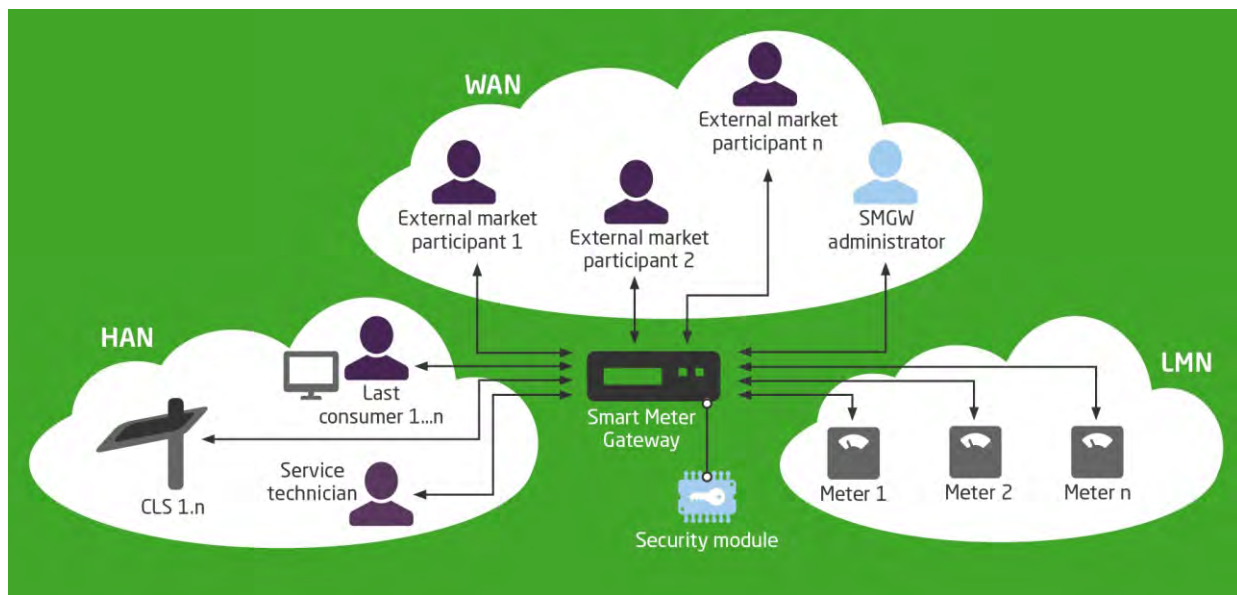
WAN

External market participant n

External market participant 1

External market participant 2

SMGW administrator

HAN

Last consumer 1...n

Smart Meter Gateway

LMN

Service technician

CLS 1.n

Security module

Meter 1

Meter 2

Meter n